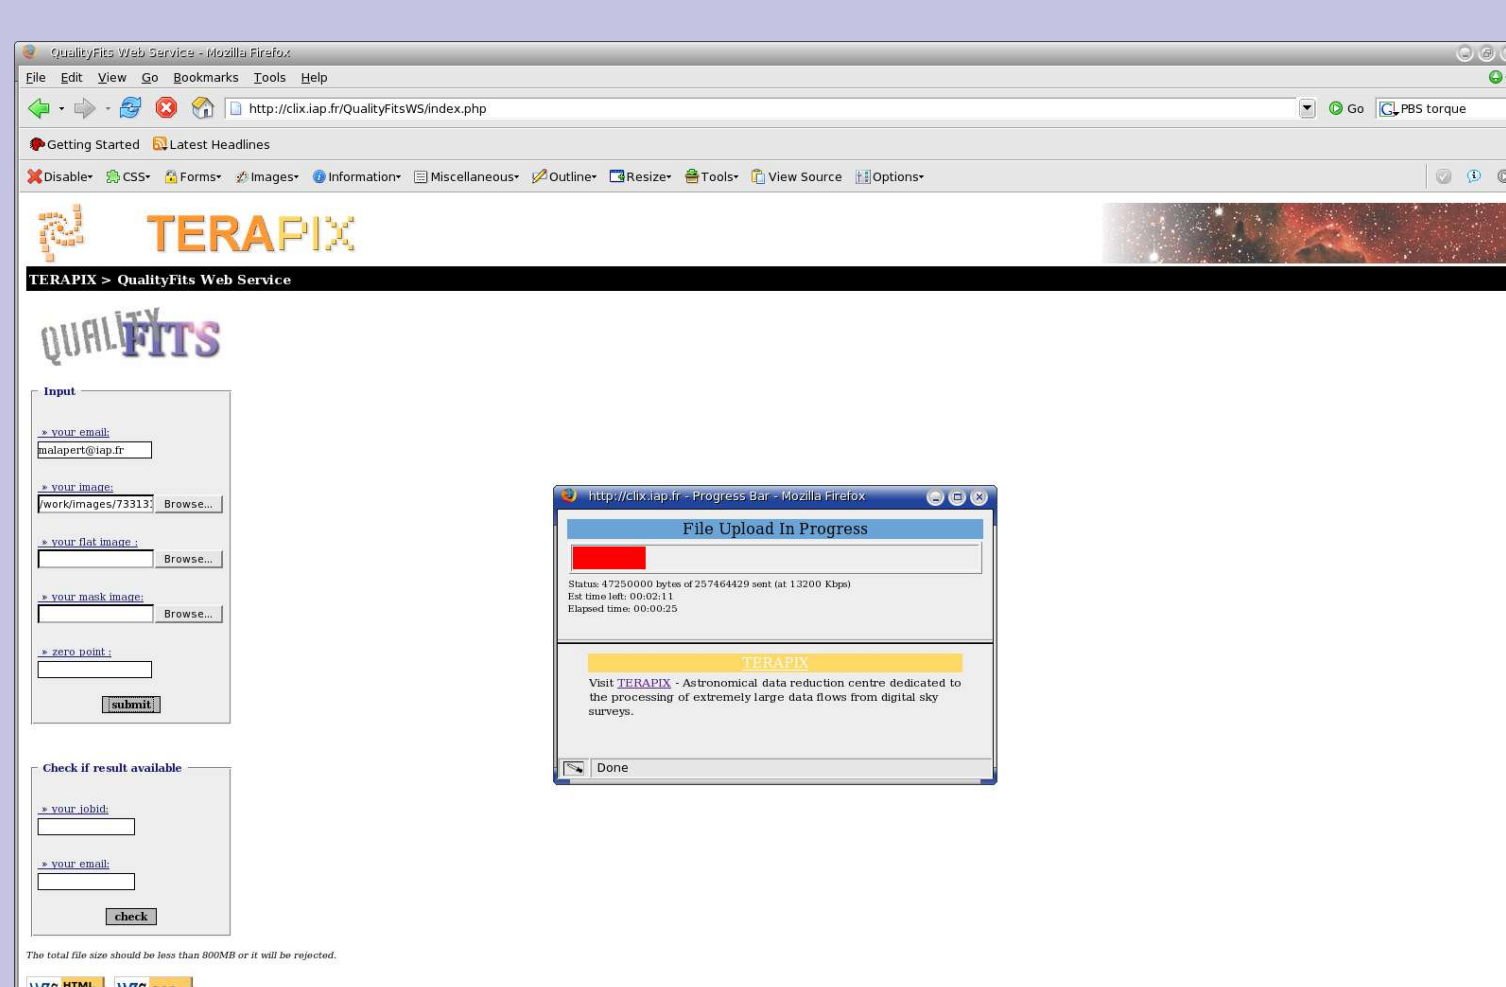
QualityFits Web Service - Mozilla Firefox

File Edit View Go Bookmarks Tools Help

http://clix.iap.fr/QualityFitsWS/index.php

Go PBS torque

Getting Started Latest Headlines

Disable CSS Forms Images Information Miscellaneous Outline Resize Tools View Source Options

TERAPIX

TERAPIX > QualityFits Web Service

QUALITY FITS

Input

» your email:
malapert@iap.fr

» your image:
/work/images/73313 Browse...

» your flat image :
Browse...

» your mask image:
Browse...

» zero point :

submit

Check if result available

» your jobid:

» your email:

check

The total file size should be less than 800MB or it will be rejected.

http://clix.iap.fr - Progress Bar - Mozilla Firefox

File Upload In Progress

Status: 47250000 bytes of 257464429 sent (at 13200 Kbps)
Est time left: 00:02:11
Elapsed time: 00:00:25

TERAPIX

Visit TERAPIX - Astronomical data reduction centre dedicated to the processing of extremely large data flows from digital sky surveys.

Done